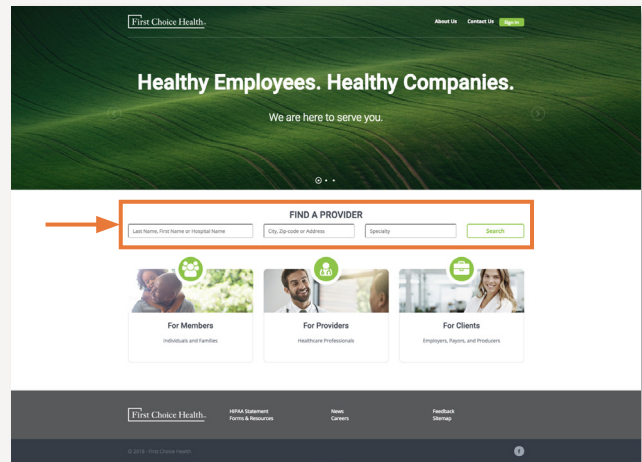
First Choice Health.

About Us Contact Us Sign In

Healthy Employees. Healthy Companies.

We are here to serve you.

FIND A PROVIDER

Last Name, First Name or Hospital Name

City, Zip-code or Address

Specialty

Search

For Members

Individuals and Families

For Providers

Healthcare Professionals

For Clients

Employers, Payors, and Producers

First Choice Health.

HIPAA Statement
Forms & Resources

News
Careers

Feedback
Sitemap

© 2018 - First Choice Health

f